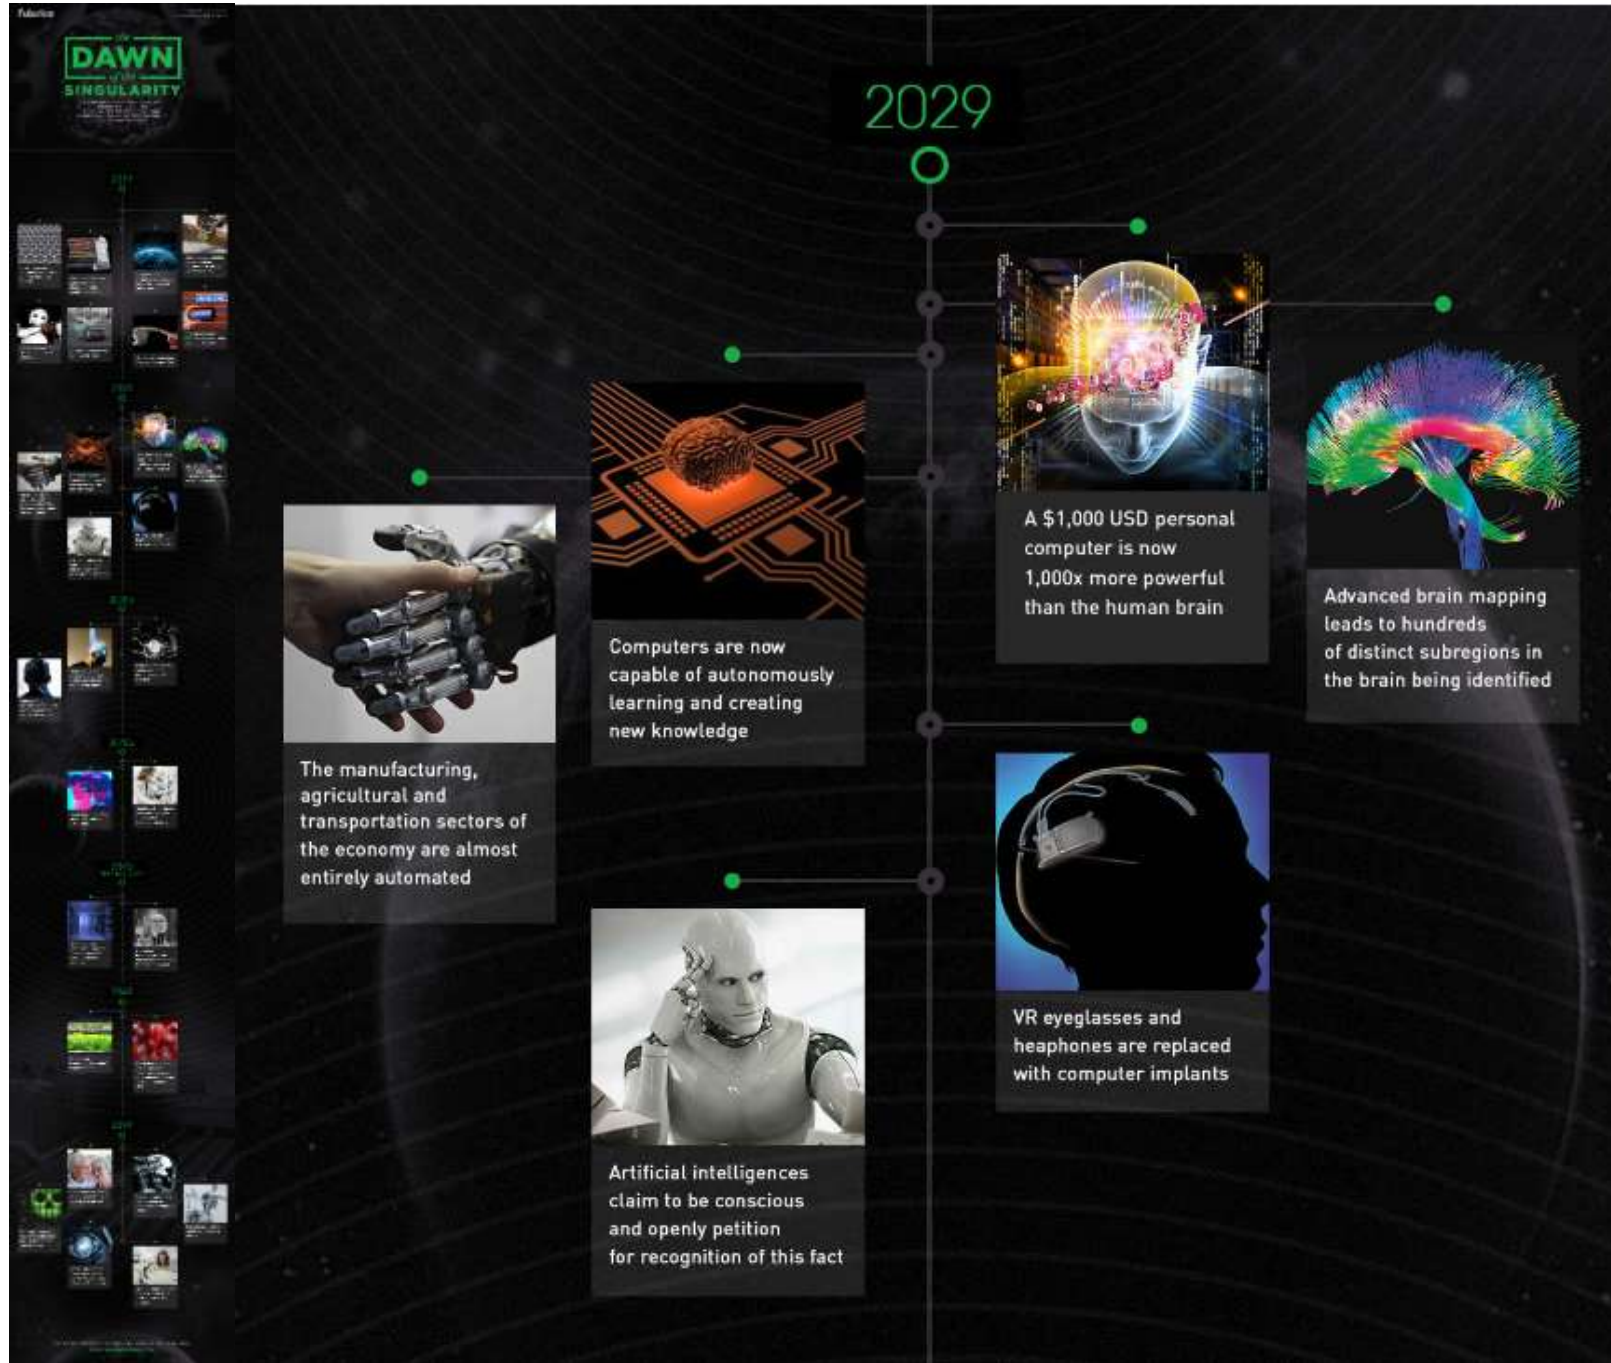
Futurism

The DAWN of the SINGULARITY

2029

A $1,000 USD personal computer is now 1,000x more powerful than the human brain

Advanced brain mapping leads to hundreds of distinct subregions in the brain being identified

Computers are now capable of autonomously learning and creating new knowledge

The manufacturing, agricultural and transportation sectors of the economy are almost entirely automated

VR eyeglasses and heaphones are replaced with computer implants

Artificial intelligences claim to be conscious and openly petition for recognition of this fact